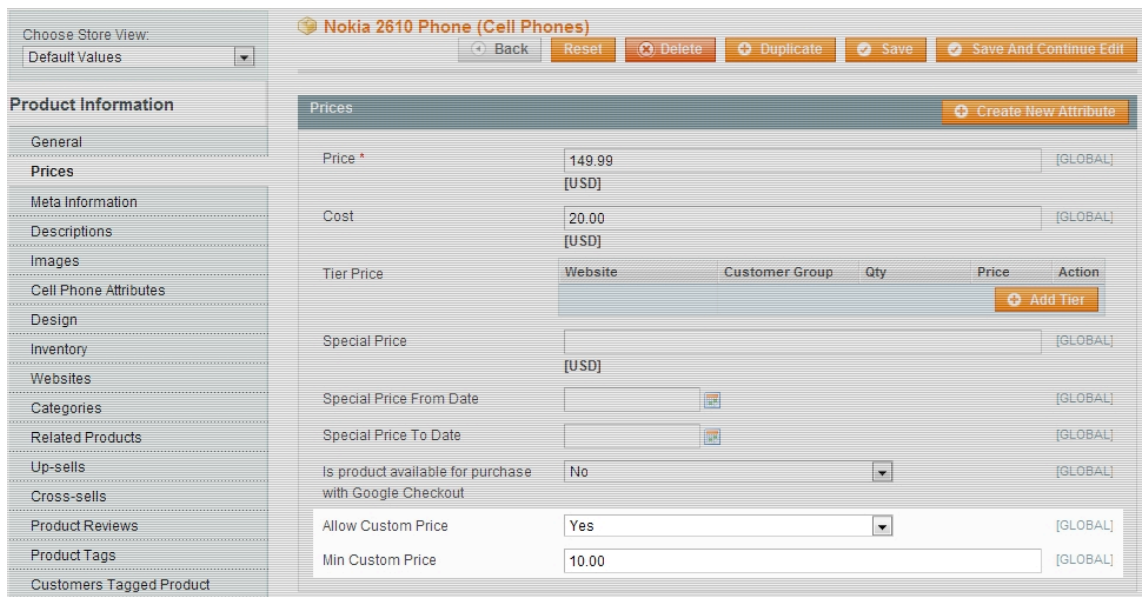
Choose Store View:
Default Values

Product Information

General
Prices
Meta Information
Descriptions
Images
Cell Phone Attributes
Design
Inventory
Websites
Categories
Related Products
Up-sells
Cross-sells
Product Reviews
Product Tags
Customers Tagged Product

Nokia 2610 Phone (Cell Phones)

Back Reset Delete Duplicate Save Save And Continue Edit

Prices

Create New Attribute

Price * 149.99 [USD] [GLOBAL]

Cost 20.00 [USD] [GLOBAL]

Tier Price

| Website | Customer Group | Qty | Price | Action |
|---|---|---|---|---|
| | | | | Add Tier |

Special Price [USD] [GLOBAL]

Special Price From Date [GLOBAL]

Special Price To Date [GLOBAL]

Is product available for purchase with Google Checkout No [GLOBAL]

Allow Custom Price Yes [GLOBAL]

Min Custom Price 10.00 [GLOBAL]